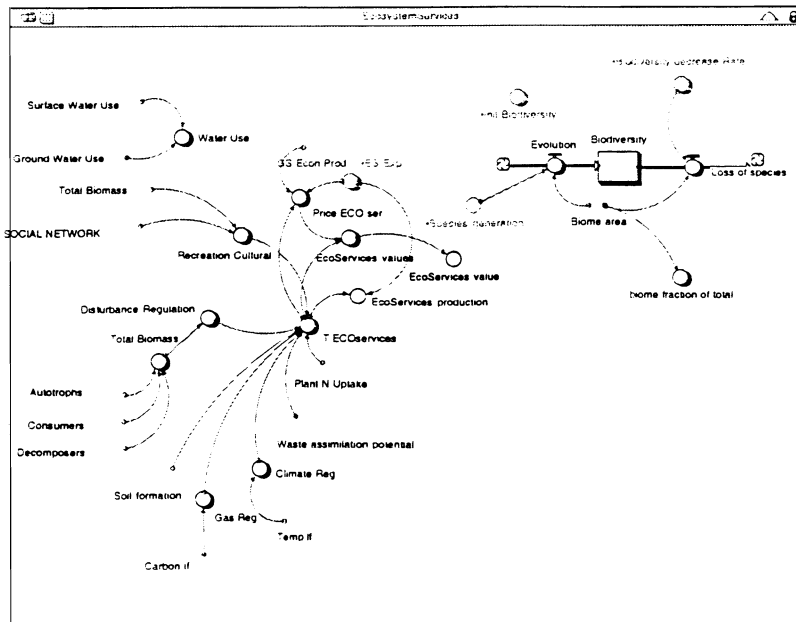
Ecosystemservices

Surface Water Use
Water Use
Ground Water Use
Total Biomass
SOCIAL NETWORK
Recreation Cultural
GG Econ Prod
ES Exp
Price ECO ser
EcoServices values
EcoServices value
EcoServices production
Init Biodiversity
Biodiversity decrease Rate
Evolution
Biodiversity
Loss of species
Species generation
Biome area
biome fraction of total
Disturbance Regulation
Total Biomass
T ECOservices
Plant N Uptake
Autotrophs
Consumers
Decomposers
Waste assimilation potential
Climate Reg
Soil formation
Gas Reg
Temp if
Carbon if